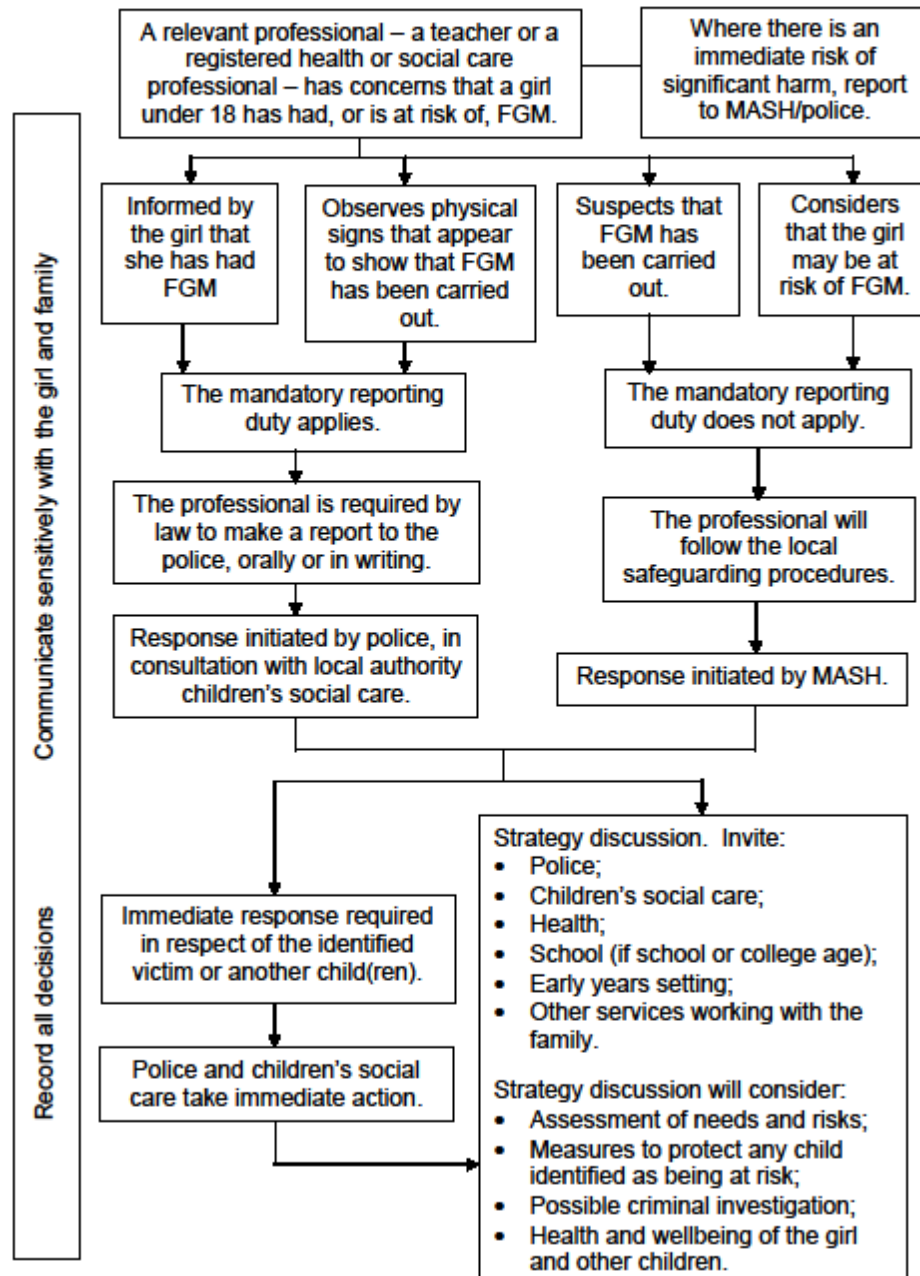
A relevant professional – a teacher or a registered health or social care professional – has concerns that a girl under 18 has had, or is at risk of, FGM.

Where there is an immediate risk of significant harm, report to MASH/police.

Communicate sensitively with the girl and family

Informed by the girl that she has had FGM

Observes physical signs that appear to show that FGM has been carried out.

Suspects that FGM has been carried out.

Considers that the girl may be at risk of FGM.

The mandatory reporting duty applies.

The mandatory reporting duty does not apply.

The professional is required by law to make a report to the police, orally or in writing.

The professional will follow the local safeguarding procedures.

Response initiated by police, in consultation with local authority children's social care.

Response initiated by MASH.

Record all decisions

Immediate response required in respect of the identified victim or another child(ren).

Police and children's social care take immediate action.

Strategy discussion. Invite:
• Police;
• Children's social care;
• Health;
• School (if school or college age);
• Early years setting;
• Other services working with the family.

Strategy discussion will consider:
• Assessment of needs and risks;
• Measures to protect any child identified as being at risk;
• Possible criminal investigation;
• Health and wellbeing of the girl and other children.